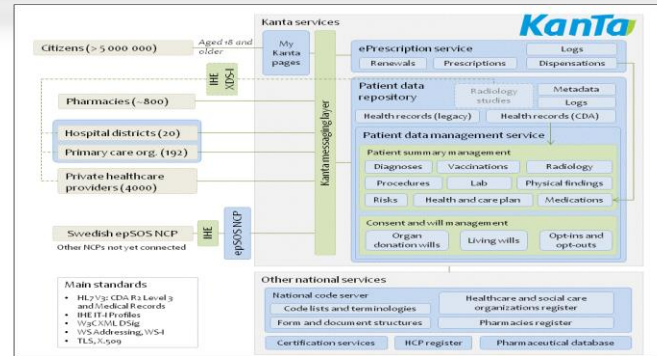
Kanta services

KanTa

Citizens (> 5 000 000)

Aged 18 and older

My Kanta pages

IHE XDS-I

Kanta messaging layer

ePrescription service

Logs

Renewals

Prescriptions

Dispensations

Pharmacies (~800)

Patient data repository

Radiology studies

Metadata

Logs

Health records (legacy)

Health records (CDA)

Hospital districts (20)

Primary care org. (192)

Patient data management service

Patient summary management

Diagnoses

Vaccinations

Radiology

Private healthcare providers (4000)

Procedures

Lab

Physical findings

Risks

Health and care plan

Medications

Consent and will management

Swedish epSOS NCP

Other NCPs not yet connected

IHE

epSOS NCP

Organ donation wills

Living wills

Opt-ins and opt-outs

Main standards

- HL7 V3: CDA R2 Level 3 and Medical Records
- IHE IT-I Profiles
- W3C XML DSig
- WS Addressing, WS-I
- TLS, X.509

Other national services

National code server

Code lists and terminologies

Form and document structures

Healthcare and social care organizations register

Pharmacies register

Certification services

HCP register

Pharmaceutical database